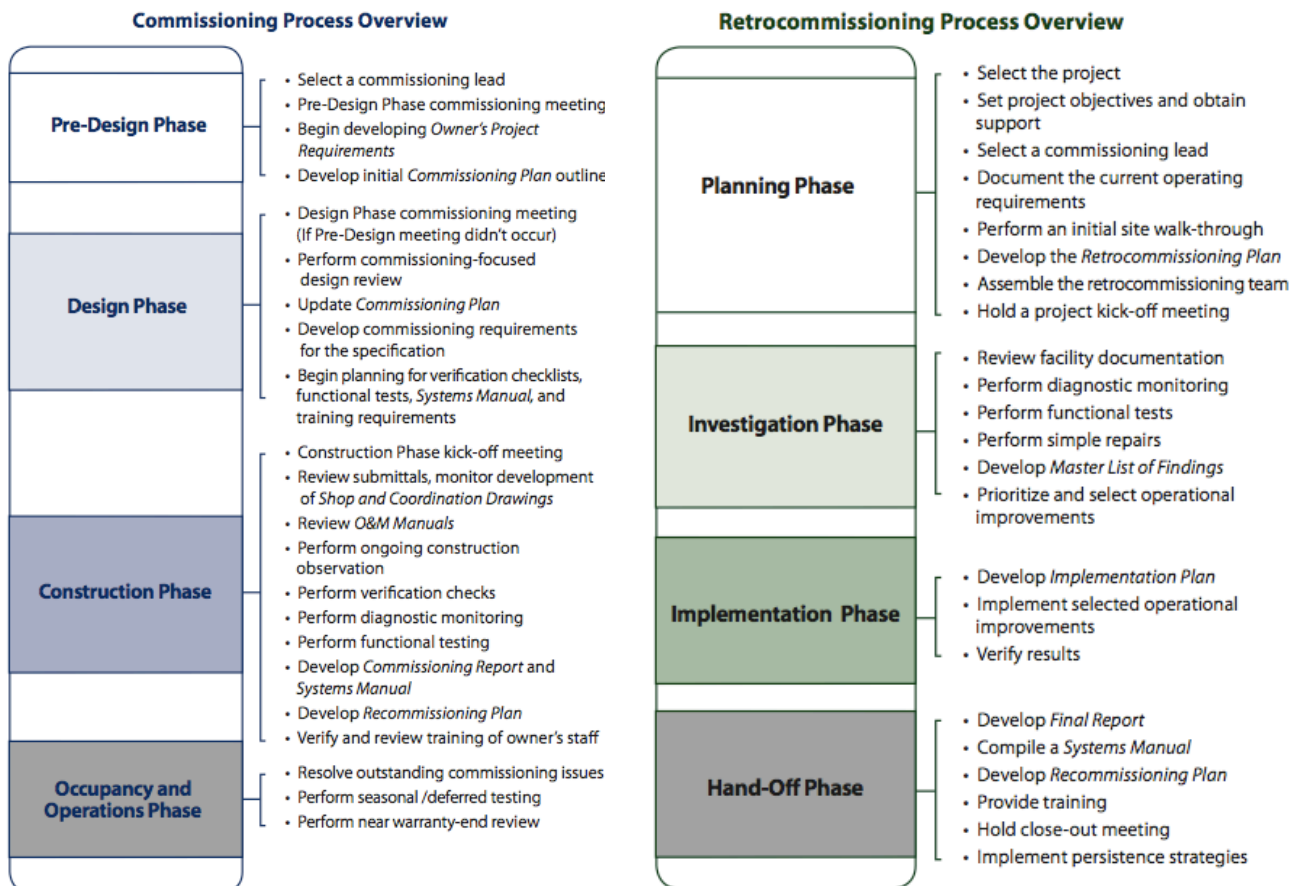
Commissioning Process Overview

Pre-Design Phase
• Select a commissioning lead
• Pre-Design Phase commissioning meeting
• Begin developing Owner's Project Requirements
• Develop initial Commissioning Plan outline

Design Phase
• Design Phase commissioning meeting (If Pre-Design meeting didn't occur)
• Perform commissioning-focused design review
• Update Commissioning Plan
• Develop commissioning requirements for the specification
• Begin planning for verification checklists, functional tests, Systems Manual, and training requirements

Construction Phase
• Construction Phase kick-off meeting
• Review submittals, monitor development of Shop and Coordination Drawings
• Review O&M Manuals
• Perform ongoing construction observation
• Perform verification checks
• Perform diagnostic monitoring
• Perform functional testing
• Develop Commissioning Report and Systems Manual
• Develop Recommissioning Plan
• Verify and review training of owner's staff

Occupancy and Operations Phase
• Resolve outstanding commissioning issues
• Perform seasonal /deferred testing
• Perform near warranty-end review

Retrocommissioning Process Overview

Planning Phase
• Select the project
• Set project objectives and obtain support
• Select a commissioning lead
• Document the current operating requirements
• Perform an initial site walk-through
• Develop the Retrocommissioning Plan
• Assemble the retrocommissioning team
• Hold a project kick-off meeting

Investigation Phase
• Review facility documentation
• Perform diagnostic monitoring
• Perform functional tests
• Perform simple repairs
• Develop Master List of Findings
• Prioritize and select operational improvements

Implementation Phase
• Develop Implementation Plan
• Implement selected operational improvements
• Verify results

Hand-Off Phase
• Develop Final Report
• Compile a Systems Manual
• Develop Recommissioning Plan
• Provide training
• Hold close-out meeting
• Implement persistence strategies